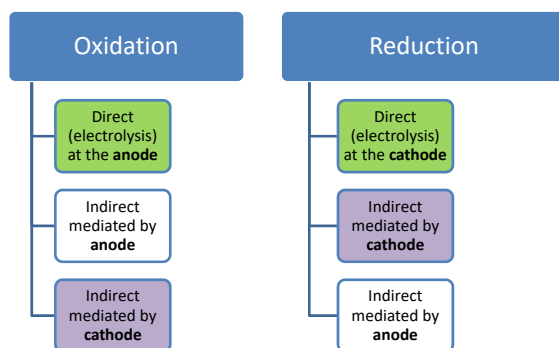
Oxidation

Direct (electrolysis) at the **anode**

Indirect mediated by **anode**

Indirect mediated by **cathode**

Reduction

Direct (electrolysis) at the **cathode**

Indirect mediated by **cathode**

Indirect mediated by **anode**